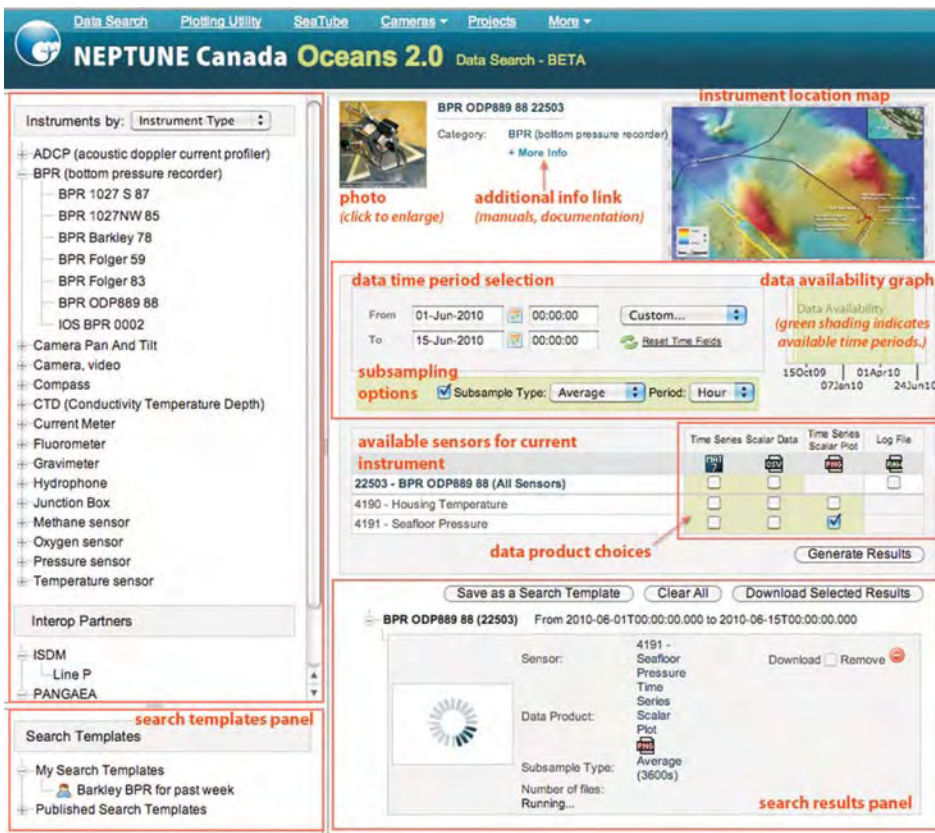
Data Search Plotting Utility SeaTube Cameras Projects More

NEPTUNE Canada Oceans 2.0 Data Search - BETA

Instruments by: Instrument Type

ADCP (acoustic doppler current profiler)
BPR (bottom pressure recorder)
BPR 1027 S 87
BPR 1027NW 85
BPR Barkley 78
BPR Folger 59
BPR Folger 83
BPR ODP889 88
IOS BPR 0002
Camera Pan And Tilt
Camera, video
Compass
CTD (Conductivity Temperature Depth)
Current Meter
Fluorometer
Gravimeter
Hydrophone
Junction Box
Methane sensor
Oxygen sensor
Pressure sensor
Temperature sensor

Interop Partners

ISDM
Line P
PANGAEA

search templates panel

Search Templates

My Search Templates
Barkley BPR for past week
Published Search Templates

BPR ODP889 88 22503
Category: BPR (bottom pressure recorder)
+ More Info

instrument location map

photo
(click to enlarge)

additional info link
(manuals, documentation)

data time period selection

From 01-Jun-2010 00:00:00 Custom...
To 15-Jun-2010 00:00:00 Reset Time Fields

data availability graph
Data Availability
(green shading indicates available time periods.)
15Oct09 01Apr10
07Jan10 24Jun10

subsampling options
Subsample Type: Average Period: Hour

available sensors for current instrument

| | Time Series | Scalar Data | Time Series Scalar Plot | Log File |
|---|---|---|---|---|
| 22503 - BPR ODP889 88 (All Sensors) | | | | |
| 4190 - Housing Temperature | | | | |
| 4191 - Seafloor Pressure | | | ☑ | |

data product choices

Generate Results

Save as a Search Template Clear All Download Selected Results

BPR ODP889 88 (22503) From 2010-06-01T00:00:00.000 to 2010-06-15T00:00:00.000

Sensor: 4191 - Seafloor Pressure
Download Remove
Data Product: Time Series Scalar Plot
PNG
Subsample Type: Average (3600s)
Number of files: Running...

search results panel